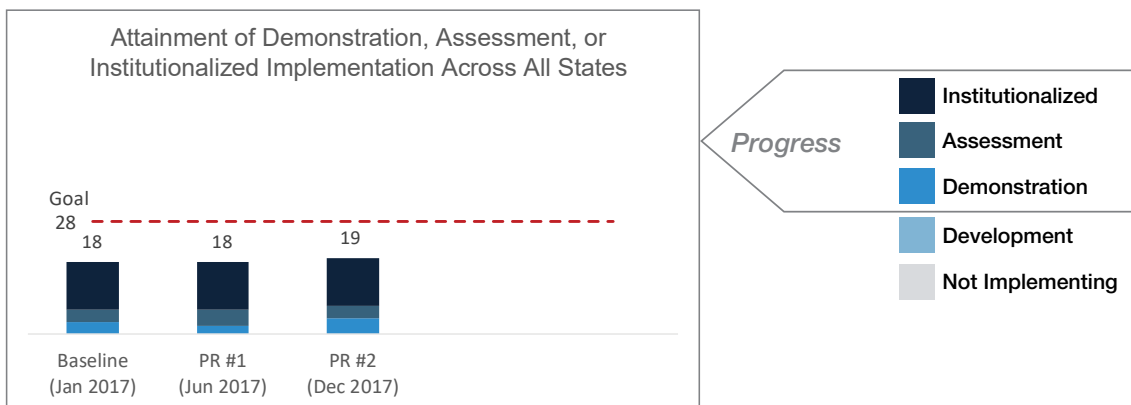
Attainment of Demonstration, Assessment, or Institutionalized Implementation Across All States

Goal
28

18
18
19

Baseline (Jan 2017)
PR #1 (Jun 2017)
PR #2 (Dec 2017)

Progress

Institutionalized
Assessment
Demonstration
Development
Not Implementing